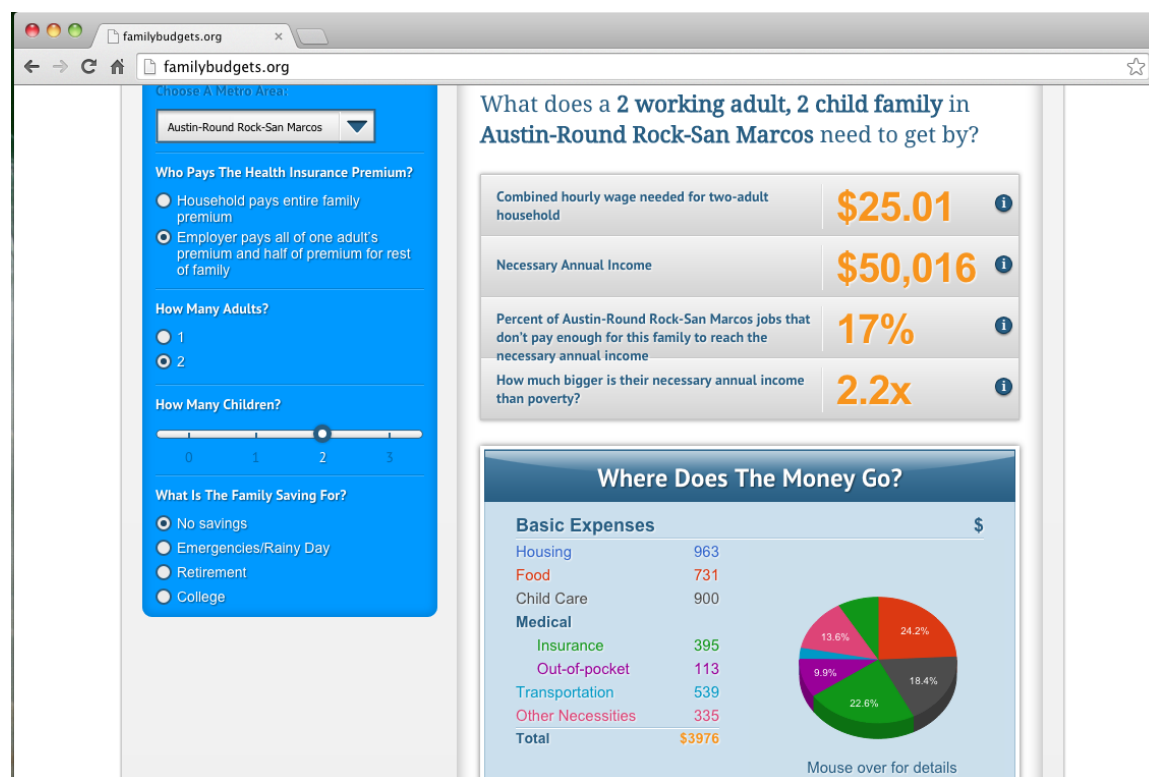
familybudgets.org

familybudgets.org

Choose A Metro Area:

Austin-Round Rock-San Marcos

Who Pays The Health Insurance Premium?

Household pays entire family premium

Employer pays all of one adult's premium and half of premium for rest of family

How Many Adults?

1

2

How Many Children?

0 1 2 3

What Is The Family Saving For?

No savings

Emergencies/Rainy Day

Retirement

College

What does a **2 working adult, 2 child family** in **Austin-Round Rock-San Marcos** need to get by?

| | |
|---|---|
| Combined hourly wage needed for two-adult household | $25.01 |
| Necessary Annual Income | $50,016 |
| Percent of Austin-Round Rock-San Marcos jobs that don't pay enough for this family to reach the necessary annual income | 17% |
| How much bigger is their necessary annual income than poverty? | 2.2x |

Where Does The Money Go?

| Basic Expenses | $ |
|---|---|
| Housing | 963 |
| Food | 731 |
| Child Care | 900 |
| Medical | |
| Insurance | 395 |
| Out-of-pocket | 113 |
| Transportation | 539 |
| Other Necessities | 335 |
| Total | $3976 |

24.2%
18.4%
22.6%
9.9%
13.6%

Mouse over for details